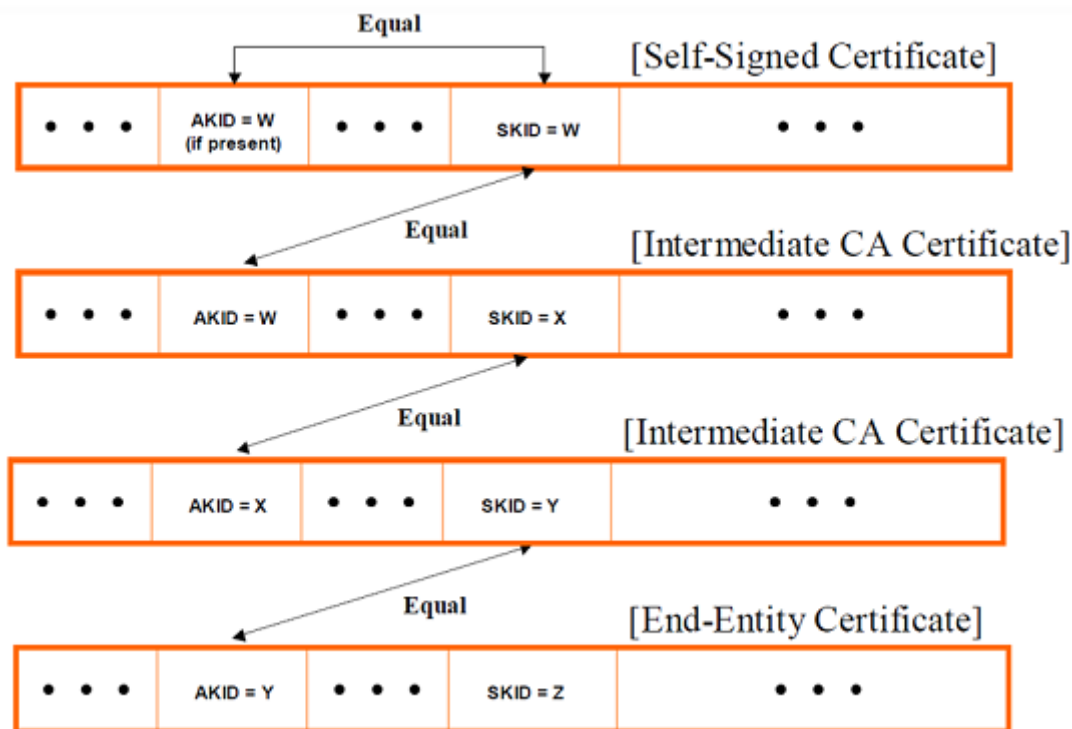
Equal

[Self-Signed Certificate]

| • • • | AKID = W (if present) | • • • | SKID = W | • • • |
|---|---|---|---|---|

Equal

[Intermediate CA Certificate]

| • • • | AKID = W | • • • | SKID = X | • • • |
|---|---|---|---|---|

Equal

[Intermediate CA Certificate]

| • • • | AKID = X | • • • | SKID = Y | • • • |
|---|---|---|---|---|

Equal

[End-Entity Certificate]

| • • • | AKID = Y | • • • | SKID = Z | • • • |
|---|---|---|---|---|